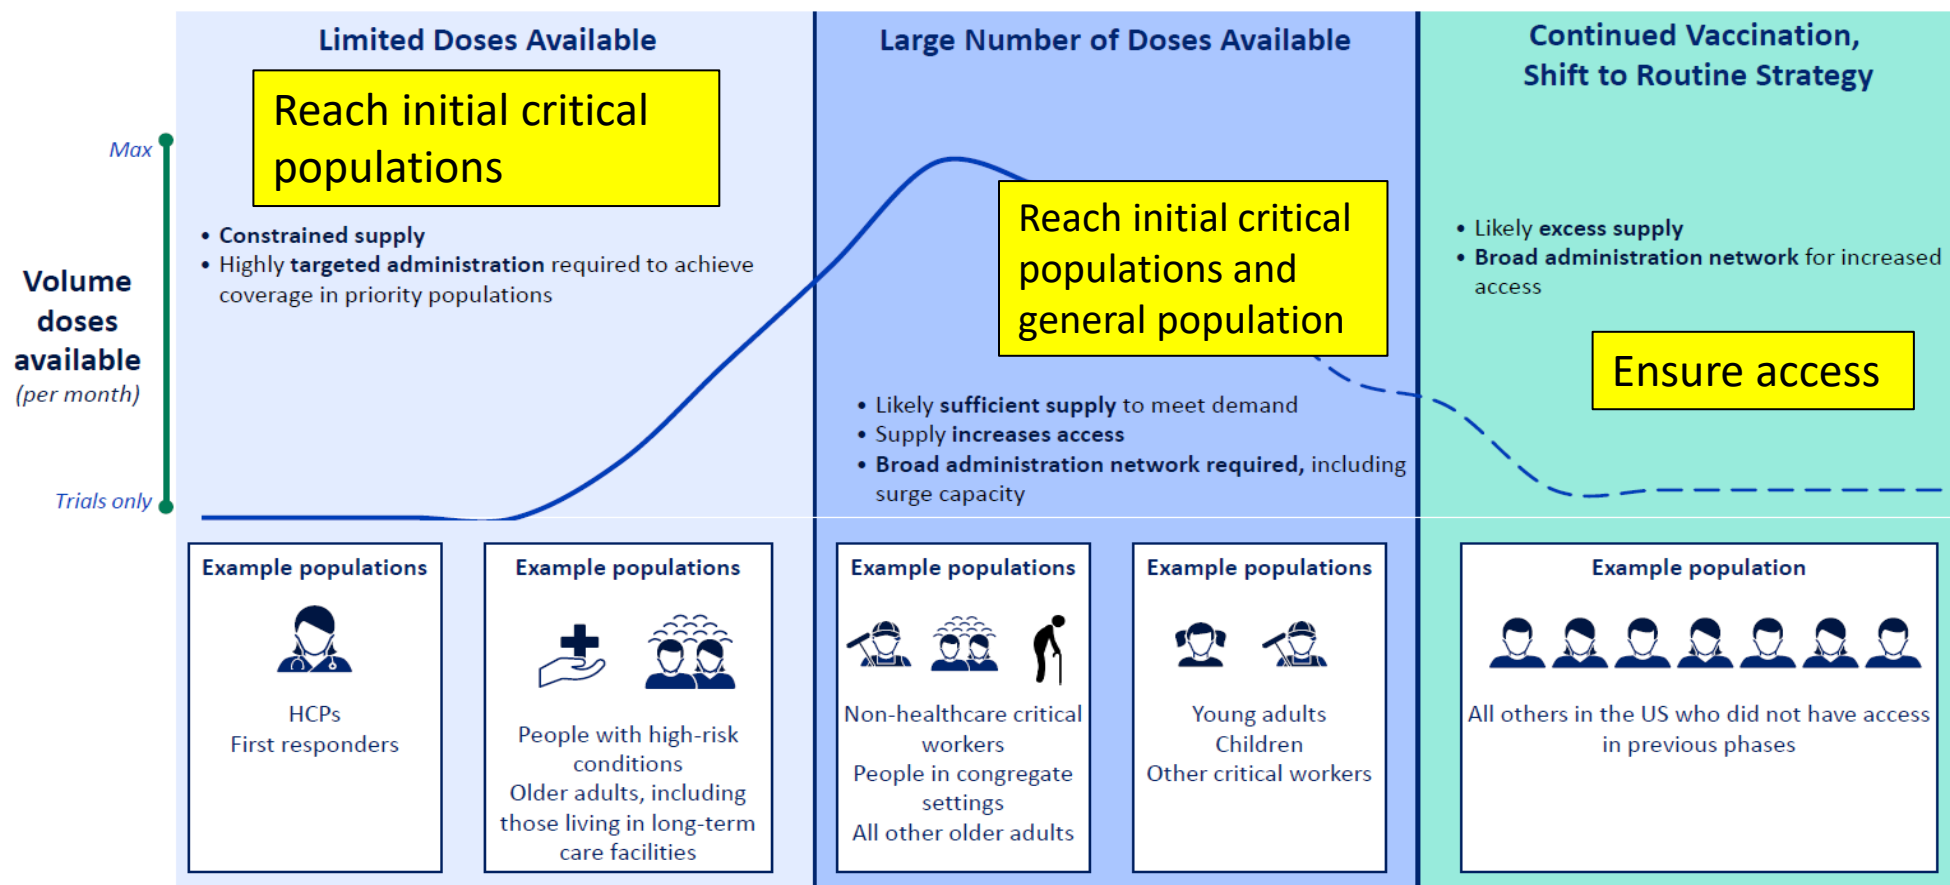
Volume doses available (per month)

Max

Trials only

Limited Doses Available

Reach initial critical populations

• Constrained supply
• Highly targeted administration required to achieve coverage in priority populations

Example populations

HCPs
First responders

Example populations

People with high-risk conditions
Older adults, including those living in long-term care facilities

Large Number of Doses Available

Reach initial critical populations and general population

• Likely sufficient supply to meet demand
• Supply increases access
• Broad administration network required, including surge capacity

Example populations

Non-healthcare critical workers
People in congregate settings
All other older adults

Example populations

Young adults
Children
Other critical workers

Continued Vaccination, Shift to Routine Strategy

• Likely excess supply
• Broad administration network for increased access

Ensure access

Example population

All others in the US who did not have access in previous phases